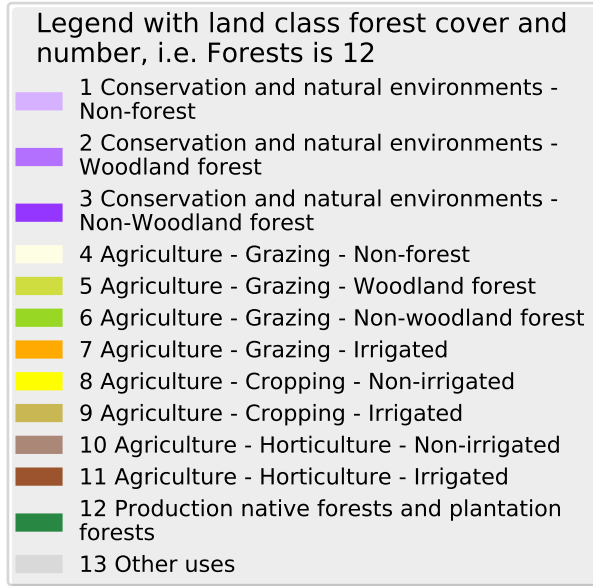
Legend with land class forest cover and number, i.e. Forests is 12

1 Conservation and natural environments - Non-forest

2 Conservation and natural environments - Woodland forest

3 Conservation and natural environments - Non-Woodland forest

4 Agriculture - Grazing - Non-forest

5 Agriculture - Grazing - Woodland forest

6 Agriculture - Grazing - Non-woodland forest

7 Agriculture - Grazing - Irrigated

8 Agriculture - Cropping - Non-irrigated

9 Agriculture - Cropping - Irrigated

10 Agriculture - Horticulture - Non-irrigated

11 Agriculture - Horticulture - Irrigated

12 Production native forests and plantation forests

13 Other uses